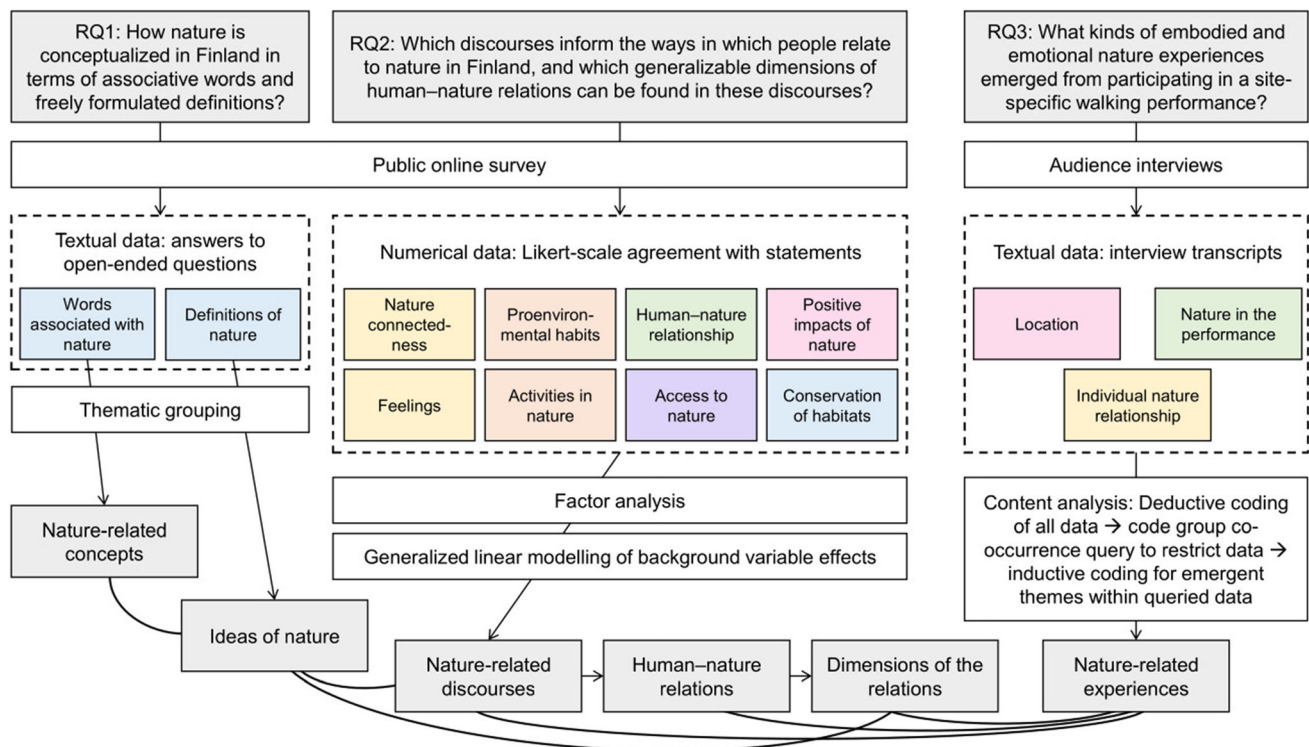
RQ1: How nature is conceptualized in Finland in terms of associative words and freely formulated definitions?

RQ2: Which discourses inform the ways in which people relate to nature in Finland, and which generalizable dimensions of human–nature relations can be found in these discourses?

RQ3: What kinds of embodied and emotional nature experiences emerged from participating in a site-specific walking performance?

Public online survey

Audience interviews

Textual data: answers to open-ended questions

Words associated with nature

Definitions of nature

Numerical data: Likert-scale agreement with statements

Nature connectedness

Proenvironmental habits

Human–nature relationship

Positive impacts of nature

Feelings

Activities in nature

Access to nature

Conservation of habitats

Textual data: interview transcripts

Location

Nature in the performance

Individual nature relationship

Thematic grouping

Factor analysis

Generalized linear modelling of background variable effects

Content analysis: Deductive coding of all data → code group co-occurrence query to restrict data → inductive coding for emergent themes within queried data

Nature-related concepts

Ideas of nature

Nature-related discourses

Human–nature relations

Dimensions of the relations

Nature-related experiences